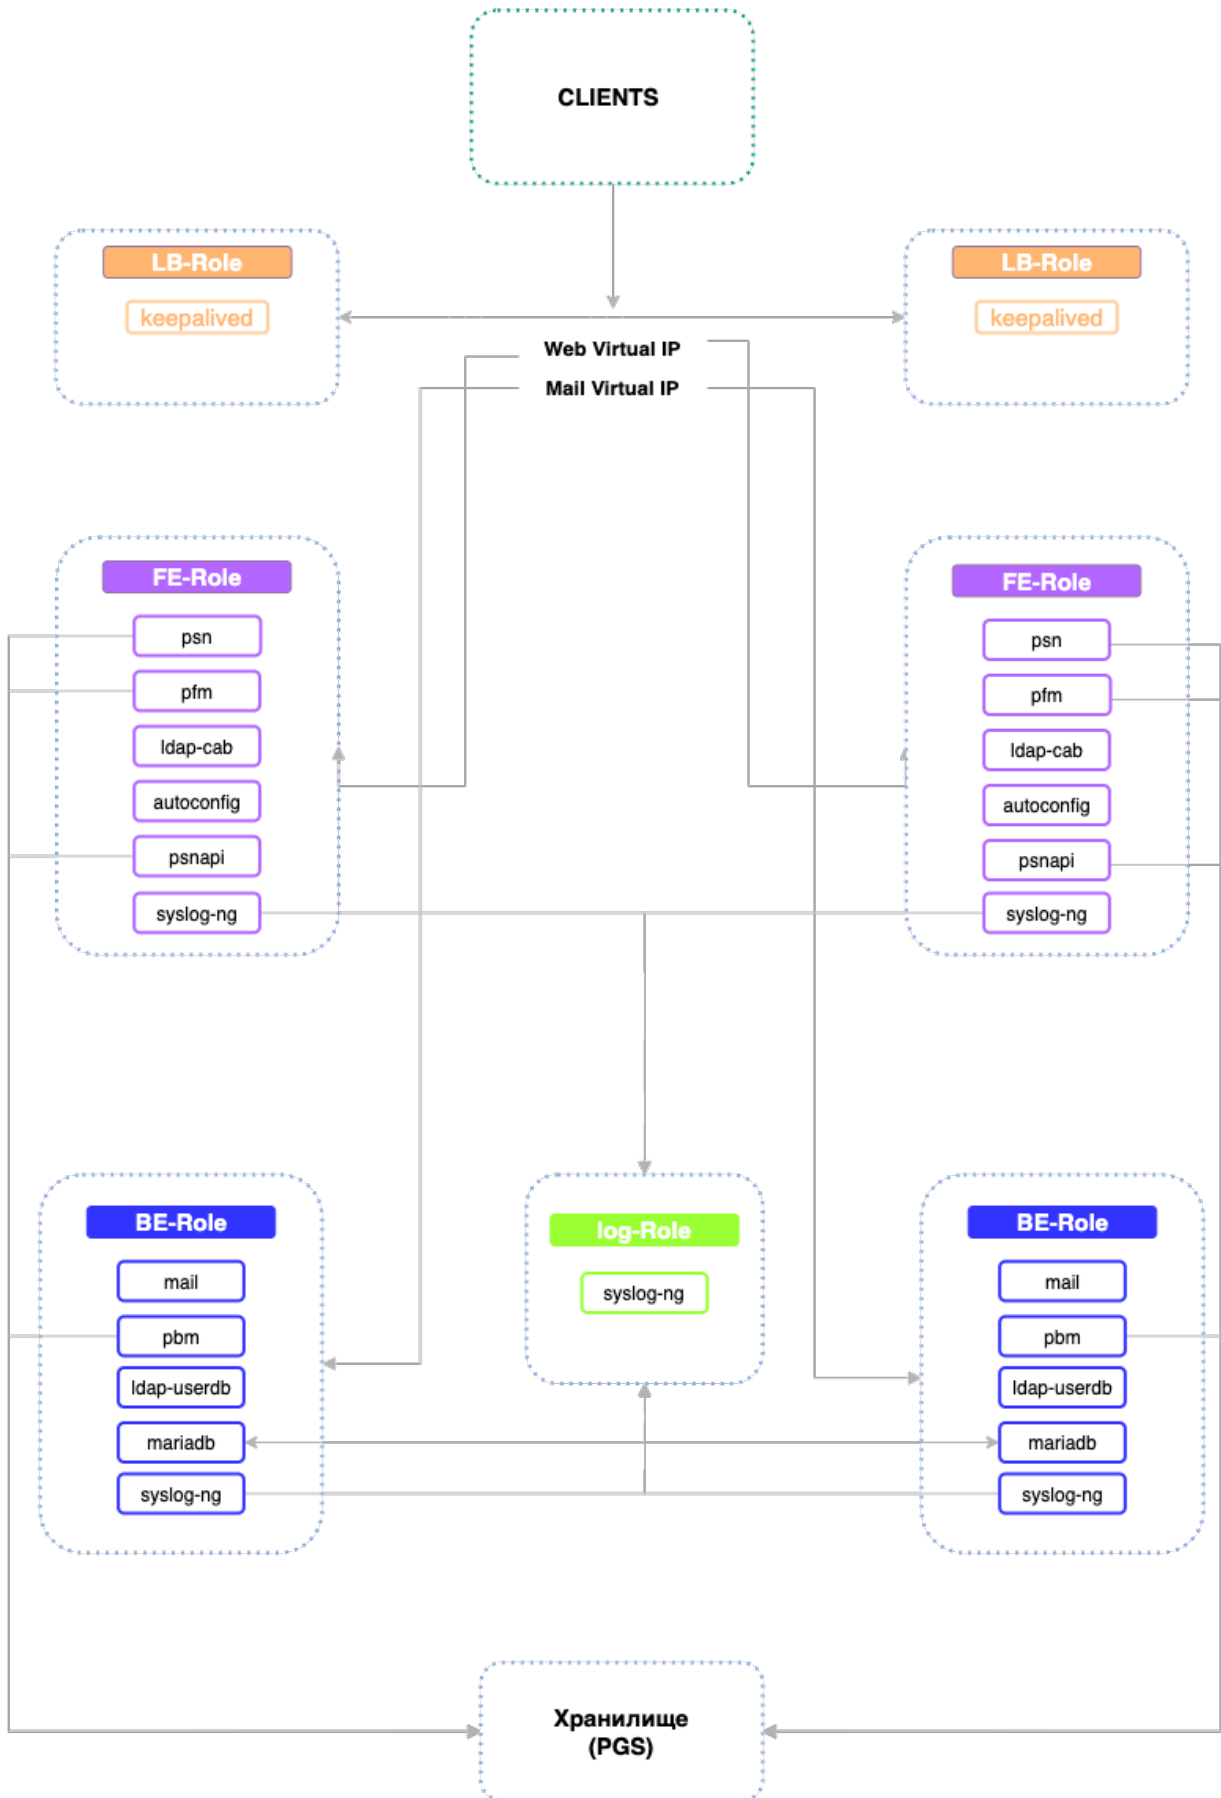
CLIENTS

LB-Role
keepalived

LB-Role
keepalived

Web Virtual IP
Mail Virtual IP

FE-Role
psn
pfm
ldap-cab
autoconfig
psnapi
syslog-ng

FE-Role
psn
pfm
ldap-cab
autoconfig
psnapi
syslog-ng

BE-Role
mail
pbm
ldap-userdb
mariadb
syslog-ng

log-Role
syslog-ng

BE-Role
mail
pbm
ldap-userdb
mariadb
syslog-ng

Хранилище
(PGS)